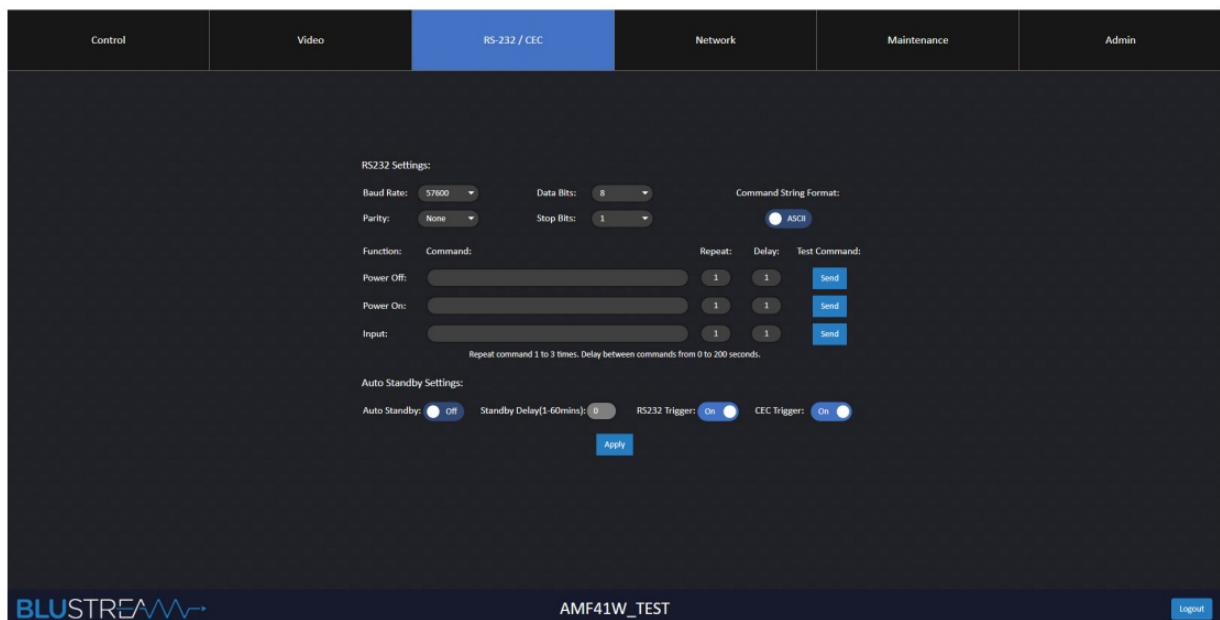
Control | Video | RS-232 / CEC | Network | Maintenance | Admin

RS232 Settings:

Baud Rate: 57600
Data Bits: 8
Command String Format:
Parity: None
Stop Bits: 1
ASCII

Function: Command: Repeat: Delay: Test Command:

Power Off: 1 1 Send
Power On: 1 1 Send
Input: 1 1 Send

Repeat command 1 to 3 times. Delay between commands from 0 to 200 seconds.

Auto Standby Settings:

Auto Standby: Off Standby Delay(1-60mins): 0 RS232 Trigger: On CEC Trigger: On

Apply

BLUSTREAM

AMF41W_TEST

Logout